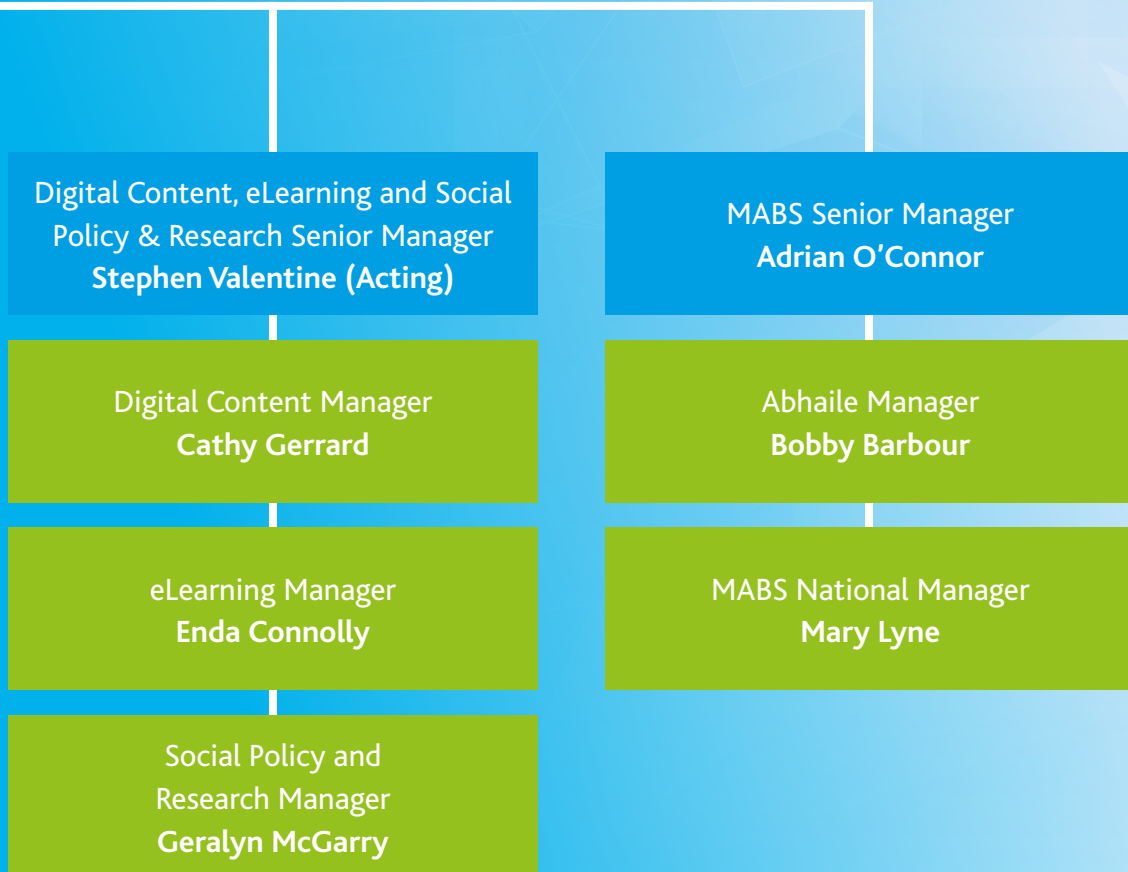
Digital Content, eLearning and Social Policy & Research Senior Manager
**Stephen Valentine (Acting)**

Digital Content Manager
**Cathy Gerrard**

eLearning Manager
**Enda Connolly**

Social Policy and Research Manager
**Geralyn McGarry**

MABS Senior Manager
**Adrian O'Connor**

Abhaile Manager
**Bobby Barbour**

MABS National Manager
**Mary Lyne**